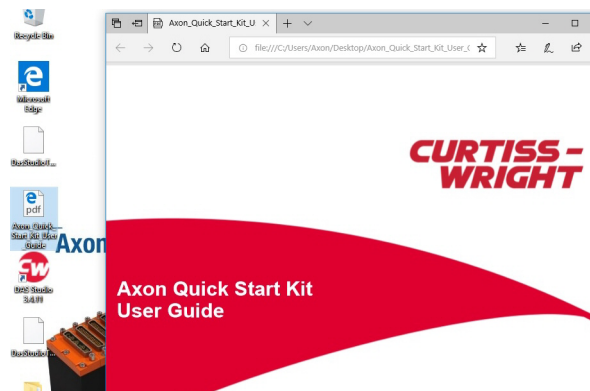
Recycle Bin

Microsoft Edge

DasStudioIf...

Axon_Quick_Start_Kit_User_Guide

DAS Studio 3.4.11

DasStudioIf...

Axon

Axon_Quick_Start_Kit_U

file:///C:/Users/Axon/Desktop/Axon_Quick_Start_Kit_User_G

CURTISS-WRIGHT

Axon Quick Start Kit
User Guide